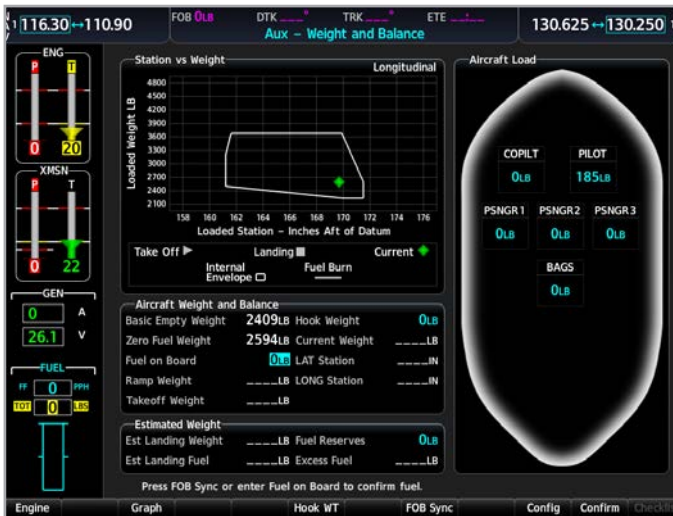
116.30↔110.90

FOB 0LB DTK \_\_\_° TRK \_\_\_° ETE \_\_:\_\_

Aux – Weight and Balance

130.625↔130.250

ENG

P T

0 20

XMSN

P T

0 22

GEN

0 A

26.1 V

FUEL

FF 0 PPH

TOT 0 LBS

Station vs Weight

Longitudinal

Loaded Weight LB

4800 4600 4400 4200 4000 3800 3600 3400 3200 3000 2800 2700 2600 2400 2100

158 160 162 164 166 168 170 172 174 176

Loaded Station – Inches Aft of Datum

Take Off ▶ Landing ■ Current ◆

Internal Envelope ▭ Fuel Burn

Aircraft Load

COPILT 0LB

PILOT 185LB

PSNGR1 0LB

PSNGR2 0LB

PSNGR3 0LB

BAGS 0LB

Aircraft Weight and Balance

| | | | |
|---|---|---|---|
| Basic Empty Weight | 2409LB | Hook Weight | 0LB |
| Zero Fuel Weight | 2594LB | Current Weight | \_\_\_\_LB |
| Fuel on Board | 0LB | LAT Station | \_\_\_\_IN |
| Ramp Weight | \_\_\_\_LB | LONG Station | \_\_\_\_IN |
| Takeoff Weight | \_\_\_\_LB | | |

Estimated Weight

| | | | |
|---|---|---|---|
| Est Landing Weight | \_\_\_\_LB | Fuel Reserves | 0LB |
| Est Landing Fuel | \_\_\_\_LB | Excess Fuel | \_\_\_\_LB |

Press FOB Sync or enter Fuel on Board to confirm fuel.

Engine Graph Hook WT FOB Sync Config Confirm Checklist